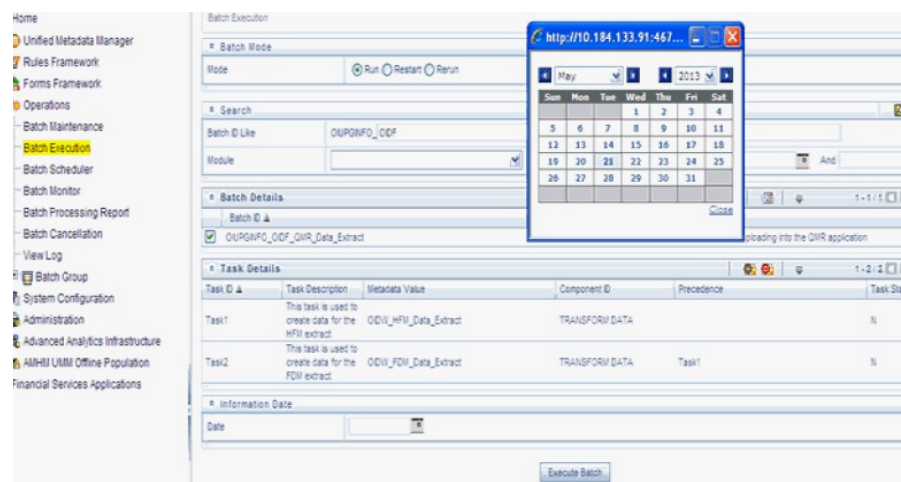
Home
Unified Metadata Manager
Rules Framework
Forms Framework
Operations
Batch Maintenance
Batch Execution
Batch Scheduler
Batch Monitor
Batch Processing Report
Batch Cancellation
View Log
Batch Group
System Configuration
Administration
Advanced Analytics Infrastructure
AMHM UMM Offline Population
Financial Services Applications

Batch Execution

Batch Mode
Mode
Run Restart Rerun

Search
Batch ID Like OIUPGNFO_OIDF
Module
And

Batch Details
1-1/1
Batch ID
OIUPGNFO_OIDF_QMR_Data_Extract
ploading into the QMR application

Task Details
1-2/2

| Task ID | Task Description | Metadata Value | Component ID | Precedence | Task St |
|---|---|---|---|---|---|
| Task1 | This task is used to create data for the HFM extract | OIDW_HFM_Data_Extract | TRANSFORM DATA | | N |
| Task2 | This task is used to create data for the FDM extract | OIDW_FDM_Data_Extract | TRANSFORM DATA | Task1 | N |

Information Date
Date

Execute Batch

http://10.184.133.91:467...
May 2013

| Sun | Mon | Tue | Wed | Thu | Fri | Sat |
|---|---|---|---|---|---|---|
| | | | 1 | 2 | 3 | 4 |
| 5 | 6 | 7 | 8 | 9 | 10 | 11 |
| 12 | 13 | 14 | 15 | 16 | 17 | 18 |
| 19 | 20 | 21 | 22 | 23 | 24 | 25 |
| 26 | 27 | 28 | 29 | 30 | 31 | |

Close